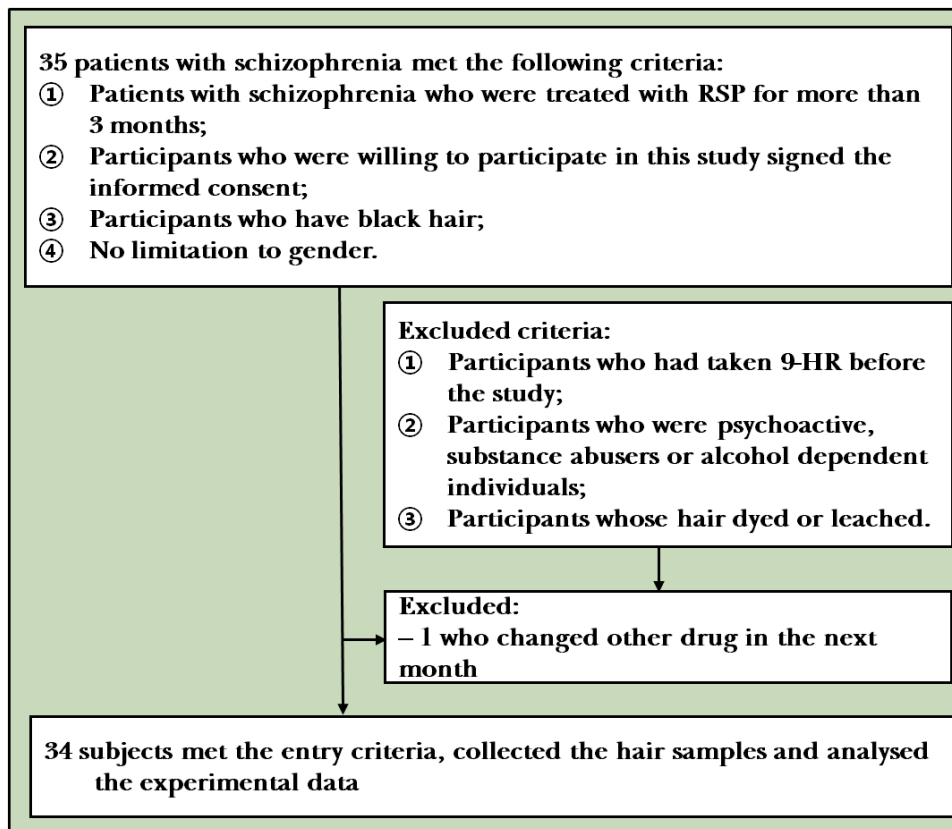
35 patients with schizophrenia met the following criteria:
① Patients with schizophrenia who were treated with RSP for more than 3 months;
② Participants who were willing to participate in this study signed the informed consent;
③ Participants who have black hair;
④ No limitation to gender.

Excluded criteria:
① Participants who had taken 9-HR before the study;
② Participants who were psychoactive, substance abusers or alcohol dependent individuals;
③ Participants whose hair dyed or leached.

Excluded:
– 1 who changed other drug in the next month

34 subjects met the entry criteria, collected the hair samples and analysed the experimental data